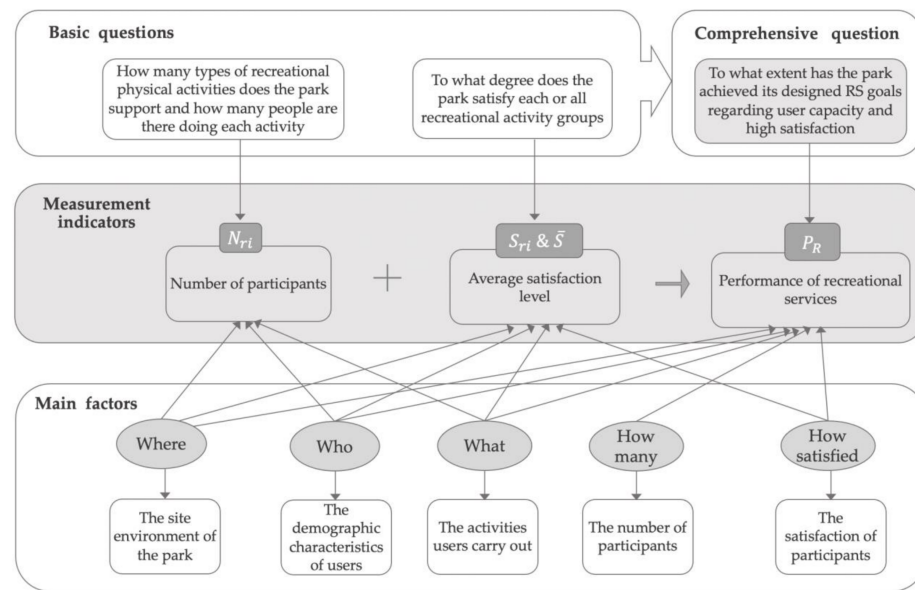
Basic questions

How many types of recreational physical activities does the park support and how many people are there doing each activity

To what degree does the park satisfy each or all recreational activity groups

Comprehensive question

To what extent has the park achieved its designed RS goals regarding user capacity and high satisfaction

Measurement indicators

$N_{ri}$

Number of participants

+

$S_{ri}$ & $\bar{S}$

Average satisfaction level

$P_R$

Performance of recreational services

Main factors

Where

Who

What

How many

How satisfied

The site environment of the park

The demographic characteristics of users

The activities users carry out

The number of participants

The satisfaction of participants